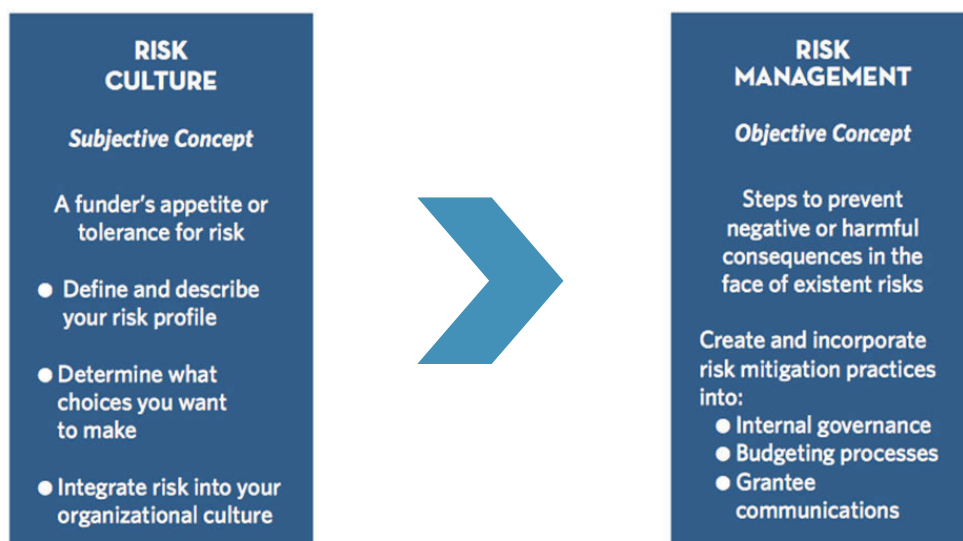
RISK CULTURE

Subjective Concept

A funder's appetite or tolerance for risk

- Define and describe your risk profile
- Determine what choices you want to make
- Integrate risk into your organizational culture

RISK MANAGEMENT

Objective Concept

Steps to prevent negative or harmful consequences in the face of existent risks

Create and incorporate risk mitigation practices into:
- Internal governance
- Budgeting processes
- Grantee communications